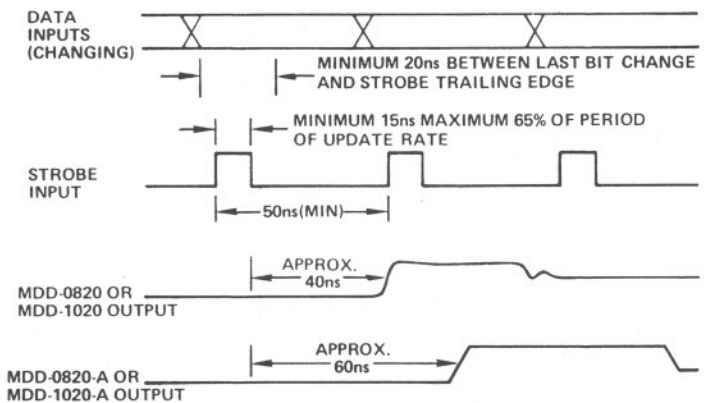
DATA INPUTS (CHANGING)

MINIMUM 20ns BETWEEN LAST BIT CHANGE AND STROBE TRAILING EDGE

MINIMUM 15ns MAXIMUM 65% OF PERIOD OF UPDATE RATE

STROBE INPUT

50ns(MIN)

APPROX. 40ns

MDD-0820 OR MDD-1020 OUTPUT

APPROX. 60ns

MDD-0820-A OR MDD-1020-A OUTPUT